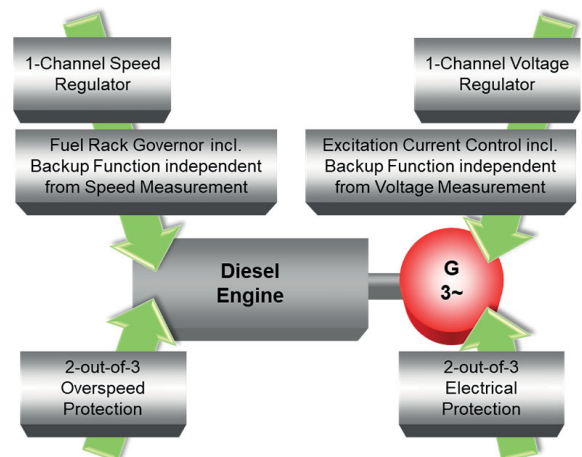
1-Channel Speed Regulator

1-Channel Voltage Regulator

Fuel Rack Governor incl. Backup Function independent from Speed Measurement

Excitation Current Control incl. Backup Function independent from Voltage Measurement

Diesel Engine

G 3~

2-out-of-3 Overspeed Protection

2-out-of-3 Electrical Protection